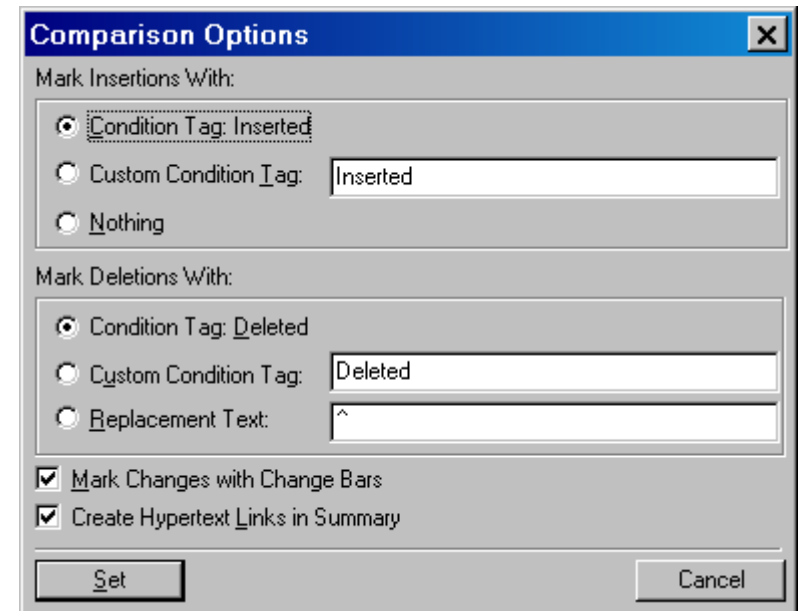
Comparison Options

Mark Insertions With:

Condition Tag: Inserted

Custom Condition Tag: Inserted

Nothing

Mark Deletions With:

Condition Tag: Deleted

Custom Condition Tag: Deleted

Replacement Text: ^

Mark Changes with Change Bars

Create Hypertext Links in Summary

Set

Cancel